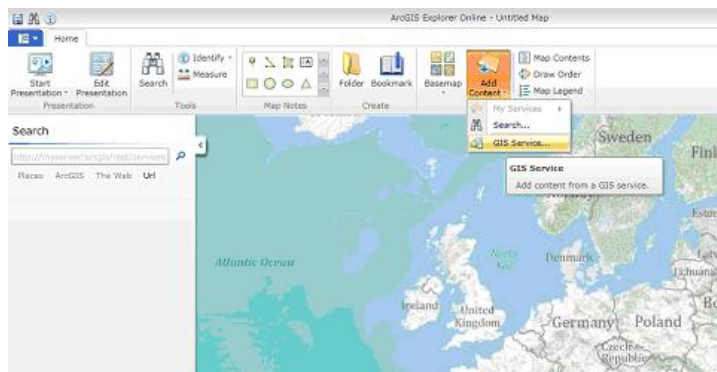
ArcGIS Explorer Online - Untitled Map

Home

Start Presentation
Edit Presentation
Presentation

Search
Identify
Measure
Tools

Map Notes

Folder
Bookmark
Create

Basemap
Add Content

Map Contents
Draw Order
Map Legend

My Services
Search...
GIS Service...

GIS Service
Add content from a GIS service.

Search
http://myserver/arcgis/rest/services

Places ArcGIS The Web Url

Sweden
Fin
Eston
Atlantic Ocean
North Sea
Denmark
Lithuania
Ireland
United Kingdom
Germany
Poland
Be
Czech Republic